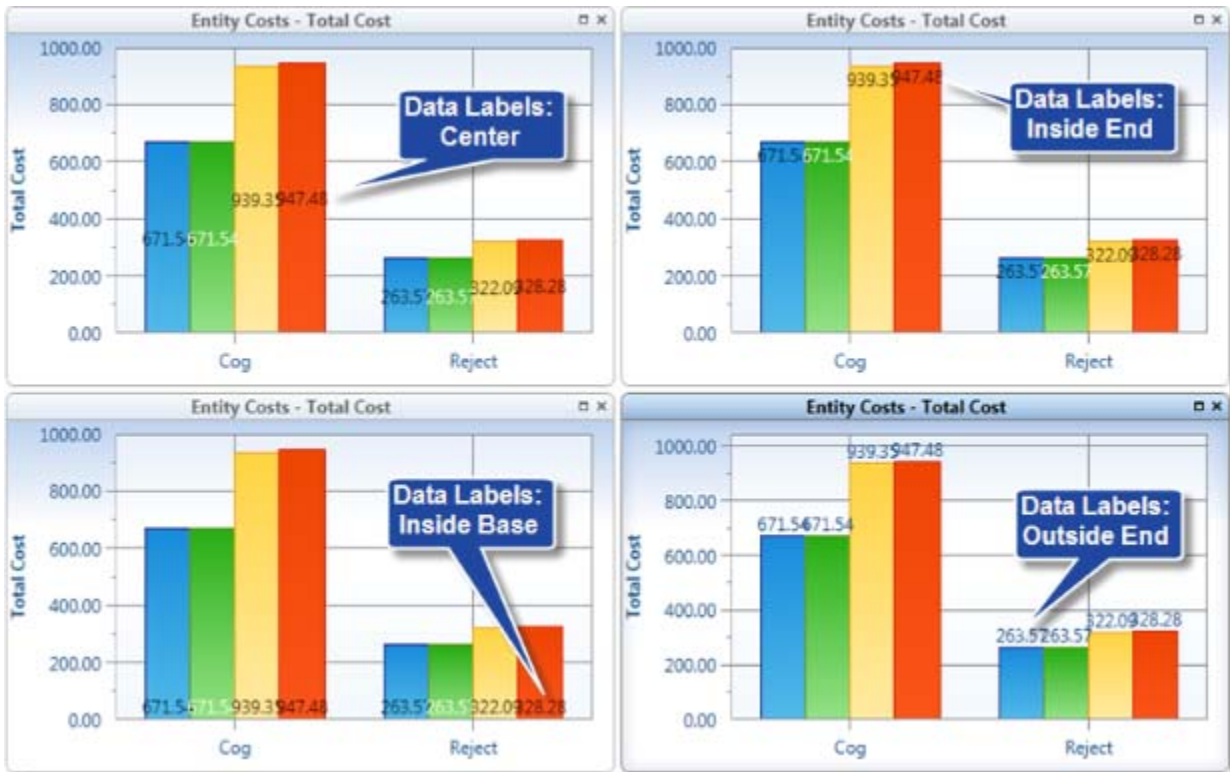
Entity Costs - Total Cost

1000.00
800.00
600.00
400.00
200.00
0.00

Total Cost

Data Labels: Center

671.54 671.54 939.39 947.48

263.57 263.57 322.09 328.28

Cog
Reject

Entity Costs - Total Cost

1000.00
800.00
600.00
400.00
200.00
0.00

Total Cost

939.39 947.48

Data Labels: Inside End

671.54 671.54

263.57 263.57 322.09 328.28

Cog
Reject

Entity Costs - Total Cost

1000.00
800.00
600.00
400.00
200.00
0.00

Total Cost

Data Labels: Inside Base

671.54 671.54 939.39 947.48

263.57 263.57 322.09 328.28

Cog
Reject

Entity Costs - Total Cost

1000.00
800.00
600.00
400.00
200.00
0.00

Total Cost

939.39 947.48

671.54 671.54

Data Labels: Outside End

263.57 263.57 322.09 328.28

Cog
Reject